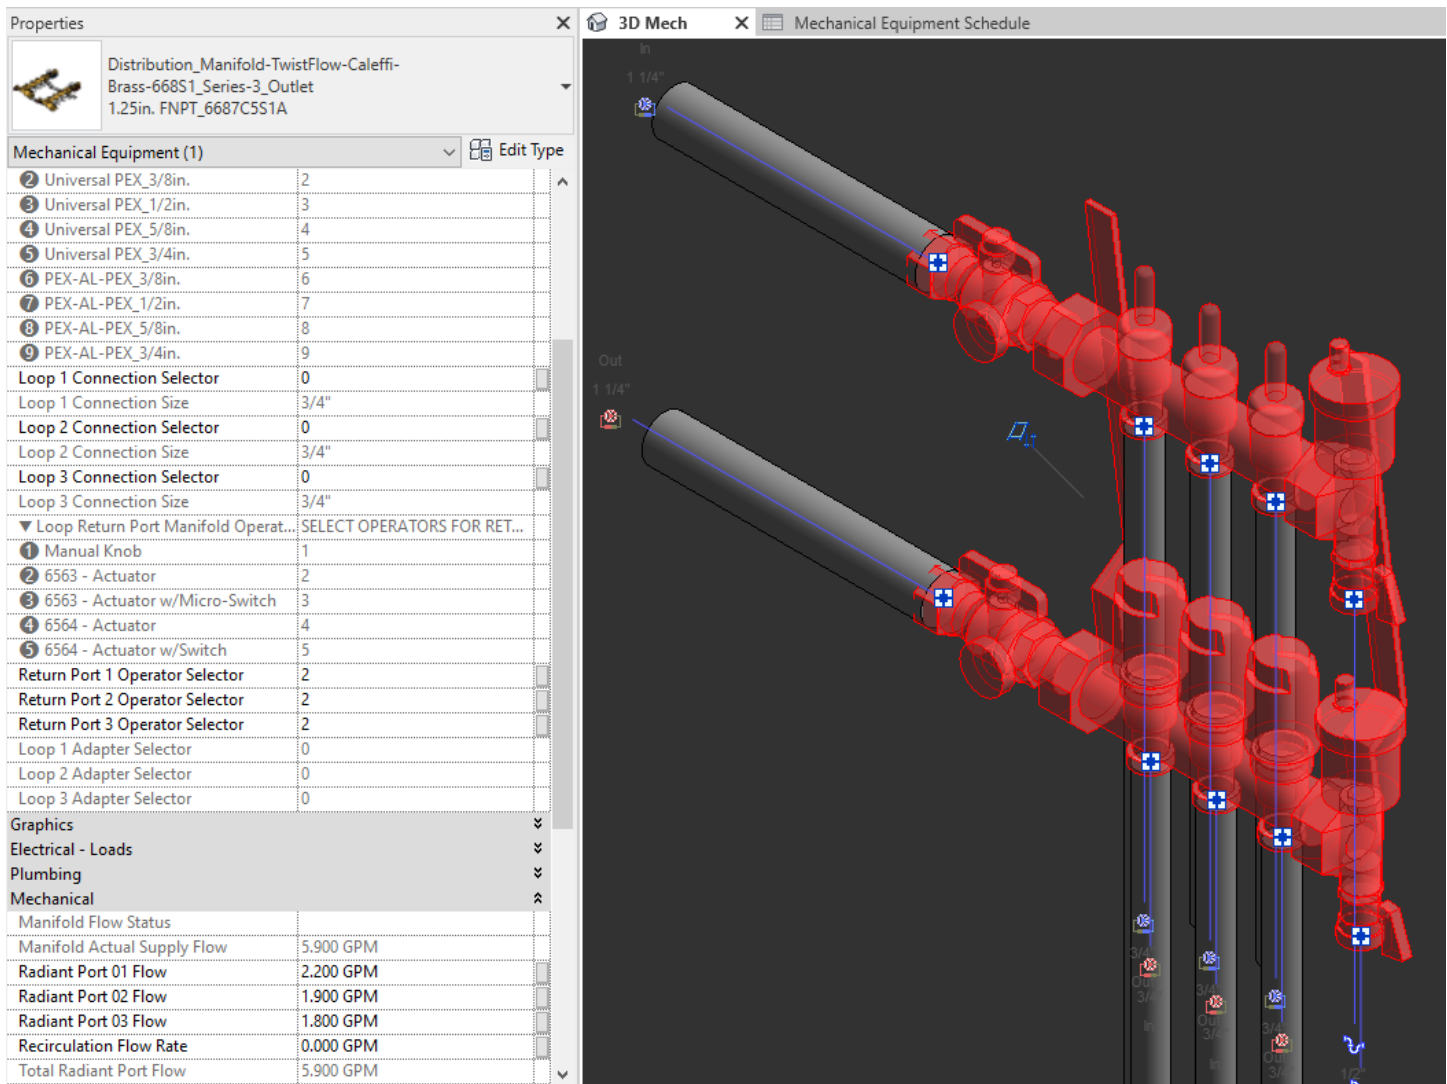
Properties

Distribution_Manifold-TwistFlow-Caleffi-Brass-668S1_Series-3_Outlet 1.25in. FNPT_6687C5S1A

Mechanical Equipment (1)

Edit Type

| | |
|---|---|
| 2 Universal PEX_3/8in. | 2 |
| 3 Universal PEX_1/2in. | 3 |
| 4 Universal PEX_5/8in. | 4 |
| 5 Universal PEX_3/4in. | 5 |
| 6 PEX-AL-PEX_3/8in. | 6 |
| 7 PEX-AL-PEX_1/2in. | 7 |
| 8 PEX-AL-PEX_5/8in. | 8 |
| 9 PEX-AL-PEX_3/4in. | 9 |
| Loop 1 Connection Selector | 0 |
| Loop 1 Connection Size | 3/4" |
| Loop 2 Connection Selector | 0 |
| Loop 2 Connection Size | 3/4" |
| Loop 3 Connection Selector | 0 |
| Loop 3 Connection Size | 3/4" |
| Loop Return Port Manifold Operat... | SELECT OPERATORS FOR RET... |
| 1 Manual Knob | 1 |
| 2 6563 - Actuator | 2 |
| 3 6563 - Actuator w/Micro-Switch | 3 |
| 4 6564 - Actuator | 4 |
| 5 6564 - Actuator w/Switch | 5 |
| Return Port 1 Operator Selector | 2 |
| Return Port 2 Operator Selector | 2 |
| Return Port 3 Operator Selector | 2 |
| Loop 1 Adapter Selector | 0 |
| Loop 2 Adapter Selector | 0 |
| Loop 3 Adapter Selector | 0 |

Graphics
Electrical - Loads
Plumbing
Mechanical

| | |
|---|---|
| Manifold Flow Status | |
| Manifold Actual Supply Flow | 5.900 GPM |
| Radiant Port 01 Flow | 2.200 GPM |
| Radiant Port 02 Flow | 1.900 GPM |
| Radiant Port 03 Flow | 1.800 GPM |
| Recirculation Flow Rate | 0.000 GPM |
| Total Radiant Port Flow | 5.900 GPM |

3D Mech

Mechanical Equipment Schedule

In
1 1/4"
Out
1 1/4"
3/4"
Out
3/4"
In
3/4"
Out
3/4"
In
3/4"
Out
3/4"
1/2"